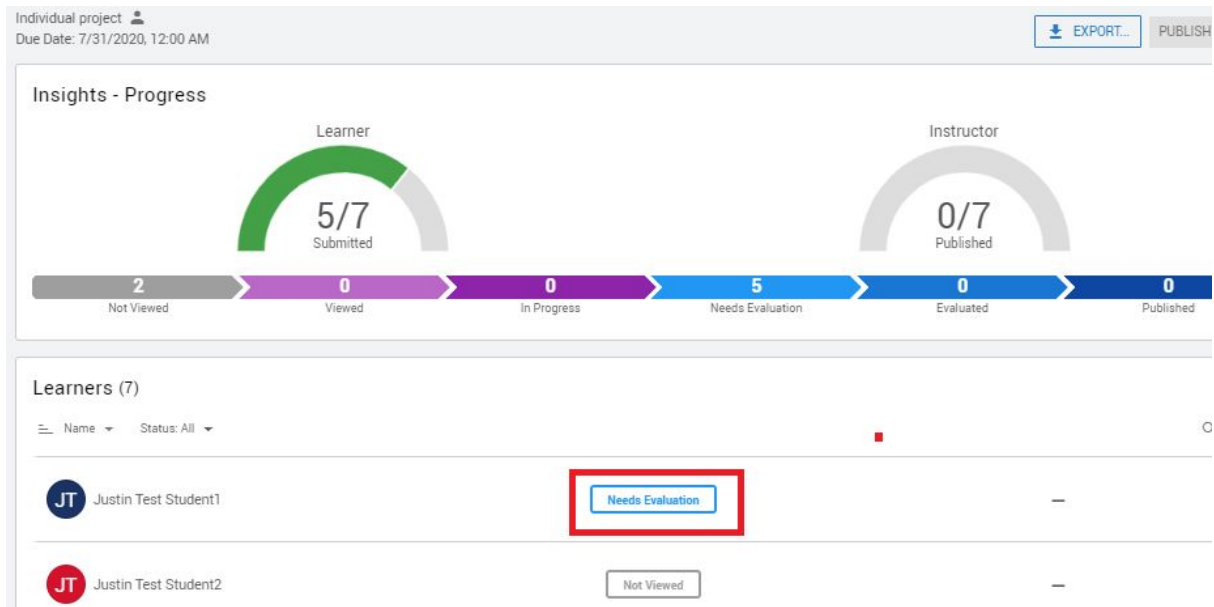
Individual project
Due Date: 7/31/2020, 12:00 AM

EXPORT... PUBLISH

Insights - Progress

Learner
5/7
Submitted

Instructor
0/7
Published

2
Not Viewed

0
Viewed

0
In Progress

5
Needs Evaluation

0
Evaluated

0
Published

Learners (7)

Name Status: All

JT Justin Test Student1 Needs Evaluation —

JT Justin Test Student2 Not Viewed —